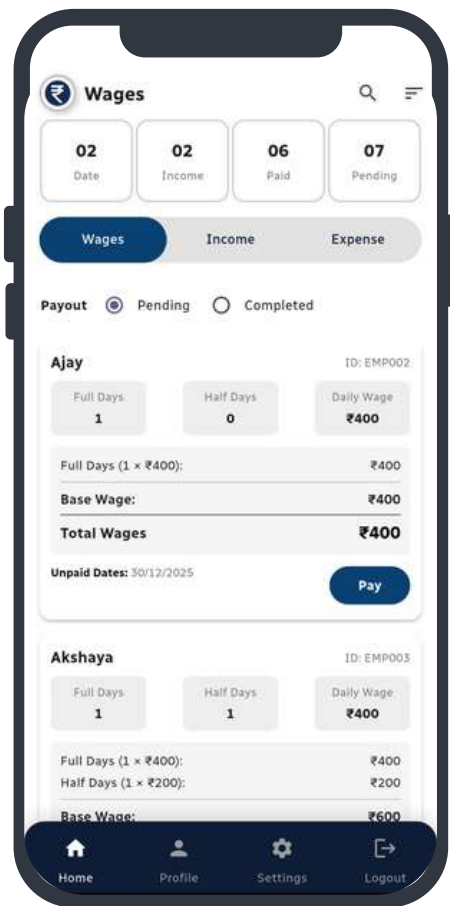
Wages

02
Date

02
Income

06
Paid

07
Pending

Wages
Income
Expense

Payout
Pending
Completed

Ajay
ID: EMP002

Full Days
1

Half Days
0

Daily Wage
₹400

Full Days (1 × ₹400):
₹400

Base Wage:
₹400

Total Wages
₹400

Unpaid Dates: 30/12/2025

Pay

Akshaya
ID: EMP003

Full Days
1

Half Days
1

Daily Wage
₹400

Full Days (1 × ₹400):
₹400

Half Days (1 × ₹200):
₹200

Base Wage:
₹600

Home
Profile
Settings
Logout